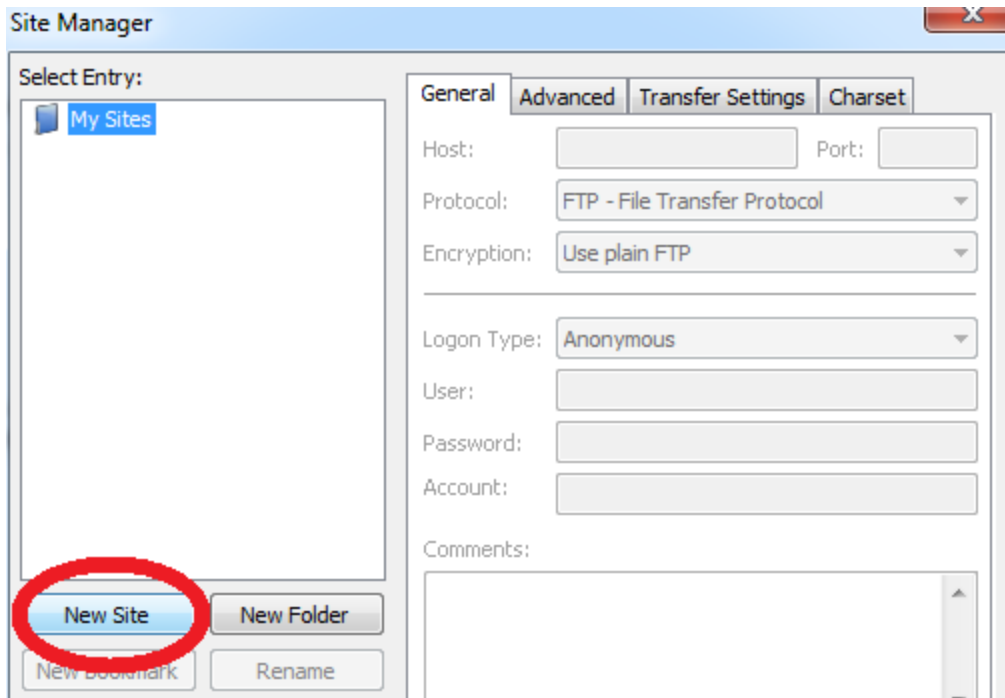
Site Manager

Select Entry:

My Sites

General | Advanced | Transfer Settings | Charset

Host:

Port:

Protocol: FTP - File Transfer Protocol

Encryption: Use plain FTP

Logon Type: Anonymous

User:

Password:

Account:

Comments:

New Site

New Folder

New Bookmark

Rename